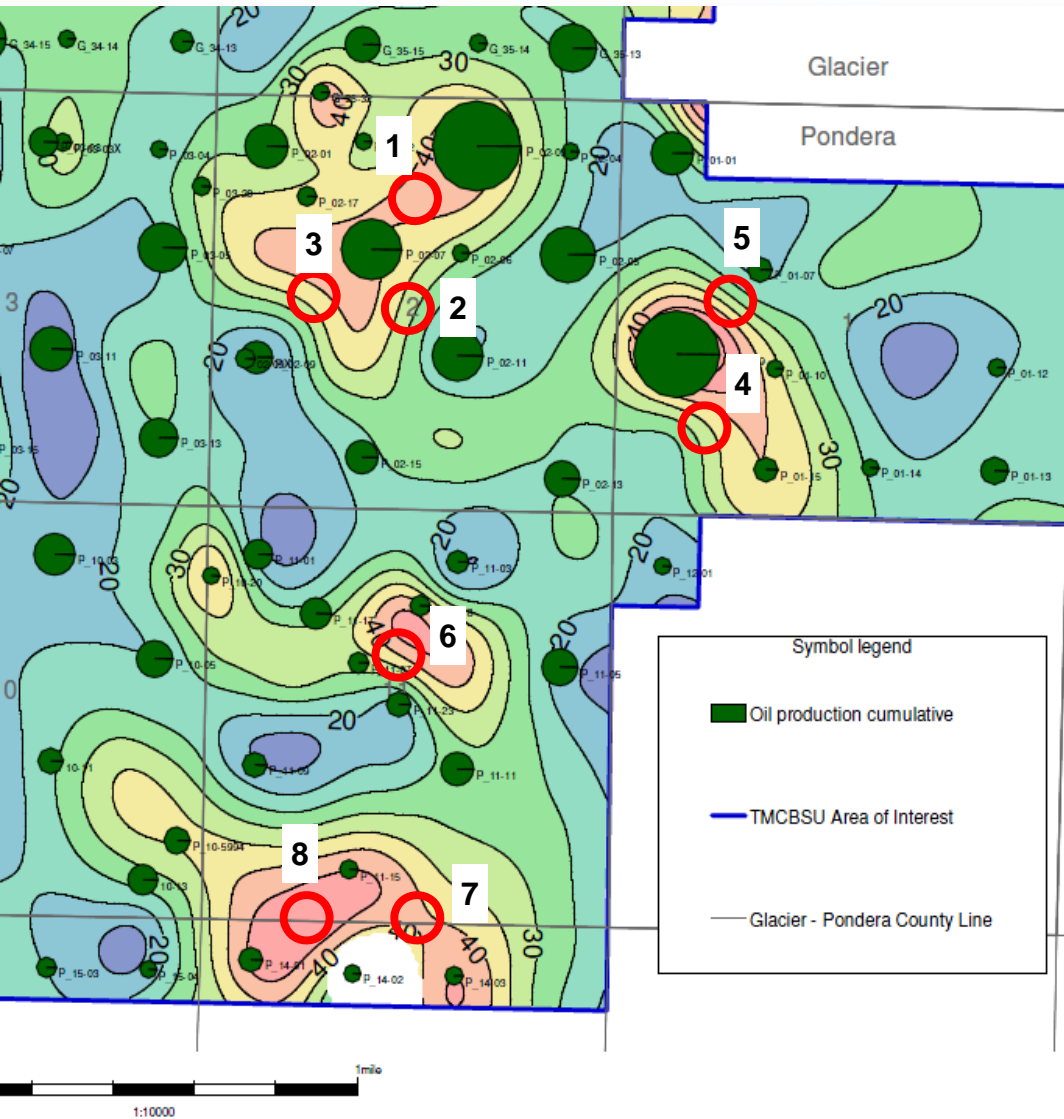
G_34-15 G_34-14 G_34-13 G_35-15 G_35-14 G_35-13
20 30
Glacier
Pondera
1 40
P_03-03X P_03-04 P_02-01 P_02-03 P_02-04 P_01-01 20
P_03-20 P_02-17
3 P_03-05 P_02-07 P_02-06 P_02-05 5 P_01-07
2 20
P_03-11 P_02-09X P_02-11 40 P_01-10 P_01-12
20 4
P_03-13 30
P_03-15 P_02-15 P_02-13 P_01-15 P_01-14 P_01-13
20
P_10-03 20 30 P_10-20 P_11-01 P_11-03 20 P_12-01
P_11-17 40 6 20
P_10-05 P_11-05
20 P_11-23
P_10-11 P_11-09 P_11-11
P_10-59X
8 P_10-13 P_11-15 7
20 40 30
P_15-03 P_15-04 P_14-01 40 P_14-02 P_14-03
Symbol legend
Oil production cumulative
TMCBSU Area of Interest
Glacier - Pondera County Line
1mile
1:10000